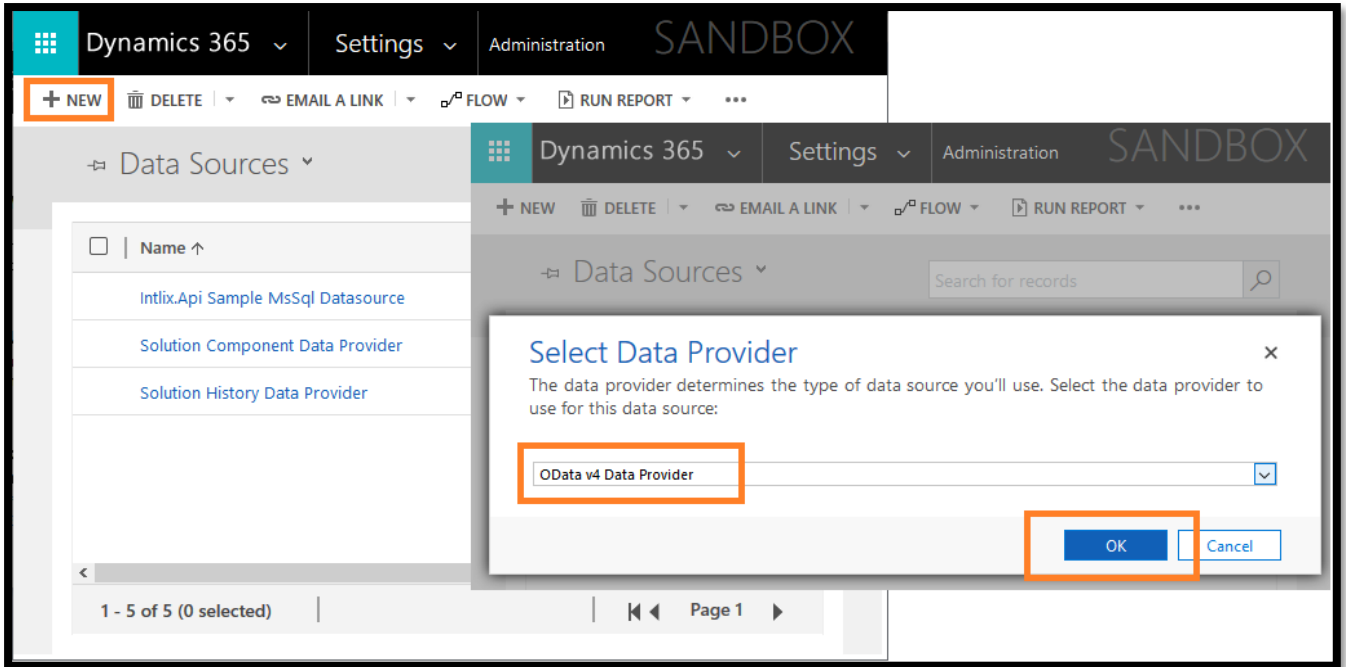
Dynamics 365 Settings Administration SANDBOX

+ NEW DELETE EMAIL A LINK FLOW RUN REPORT •••

Data Sources

Name ↑

Intlix.Api Sample MsSql Datasource

Solution Component Data Provider

Solution History Data Provider

1 - 5 of 5 (0 selected)

Page 1

Dynamics 365 Settings Administration SANDBOX

+ NEW DELETE EMAIL A LINK FLOW RUN REPORT •••

Data Sources

Search for records

Select Data Provider

The data provider determines the type of data source you'll use. Select the data provider to use for this data source:

OData v4 Data Provider

OK Cancel